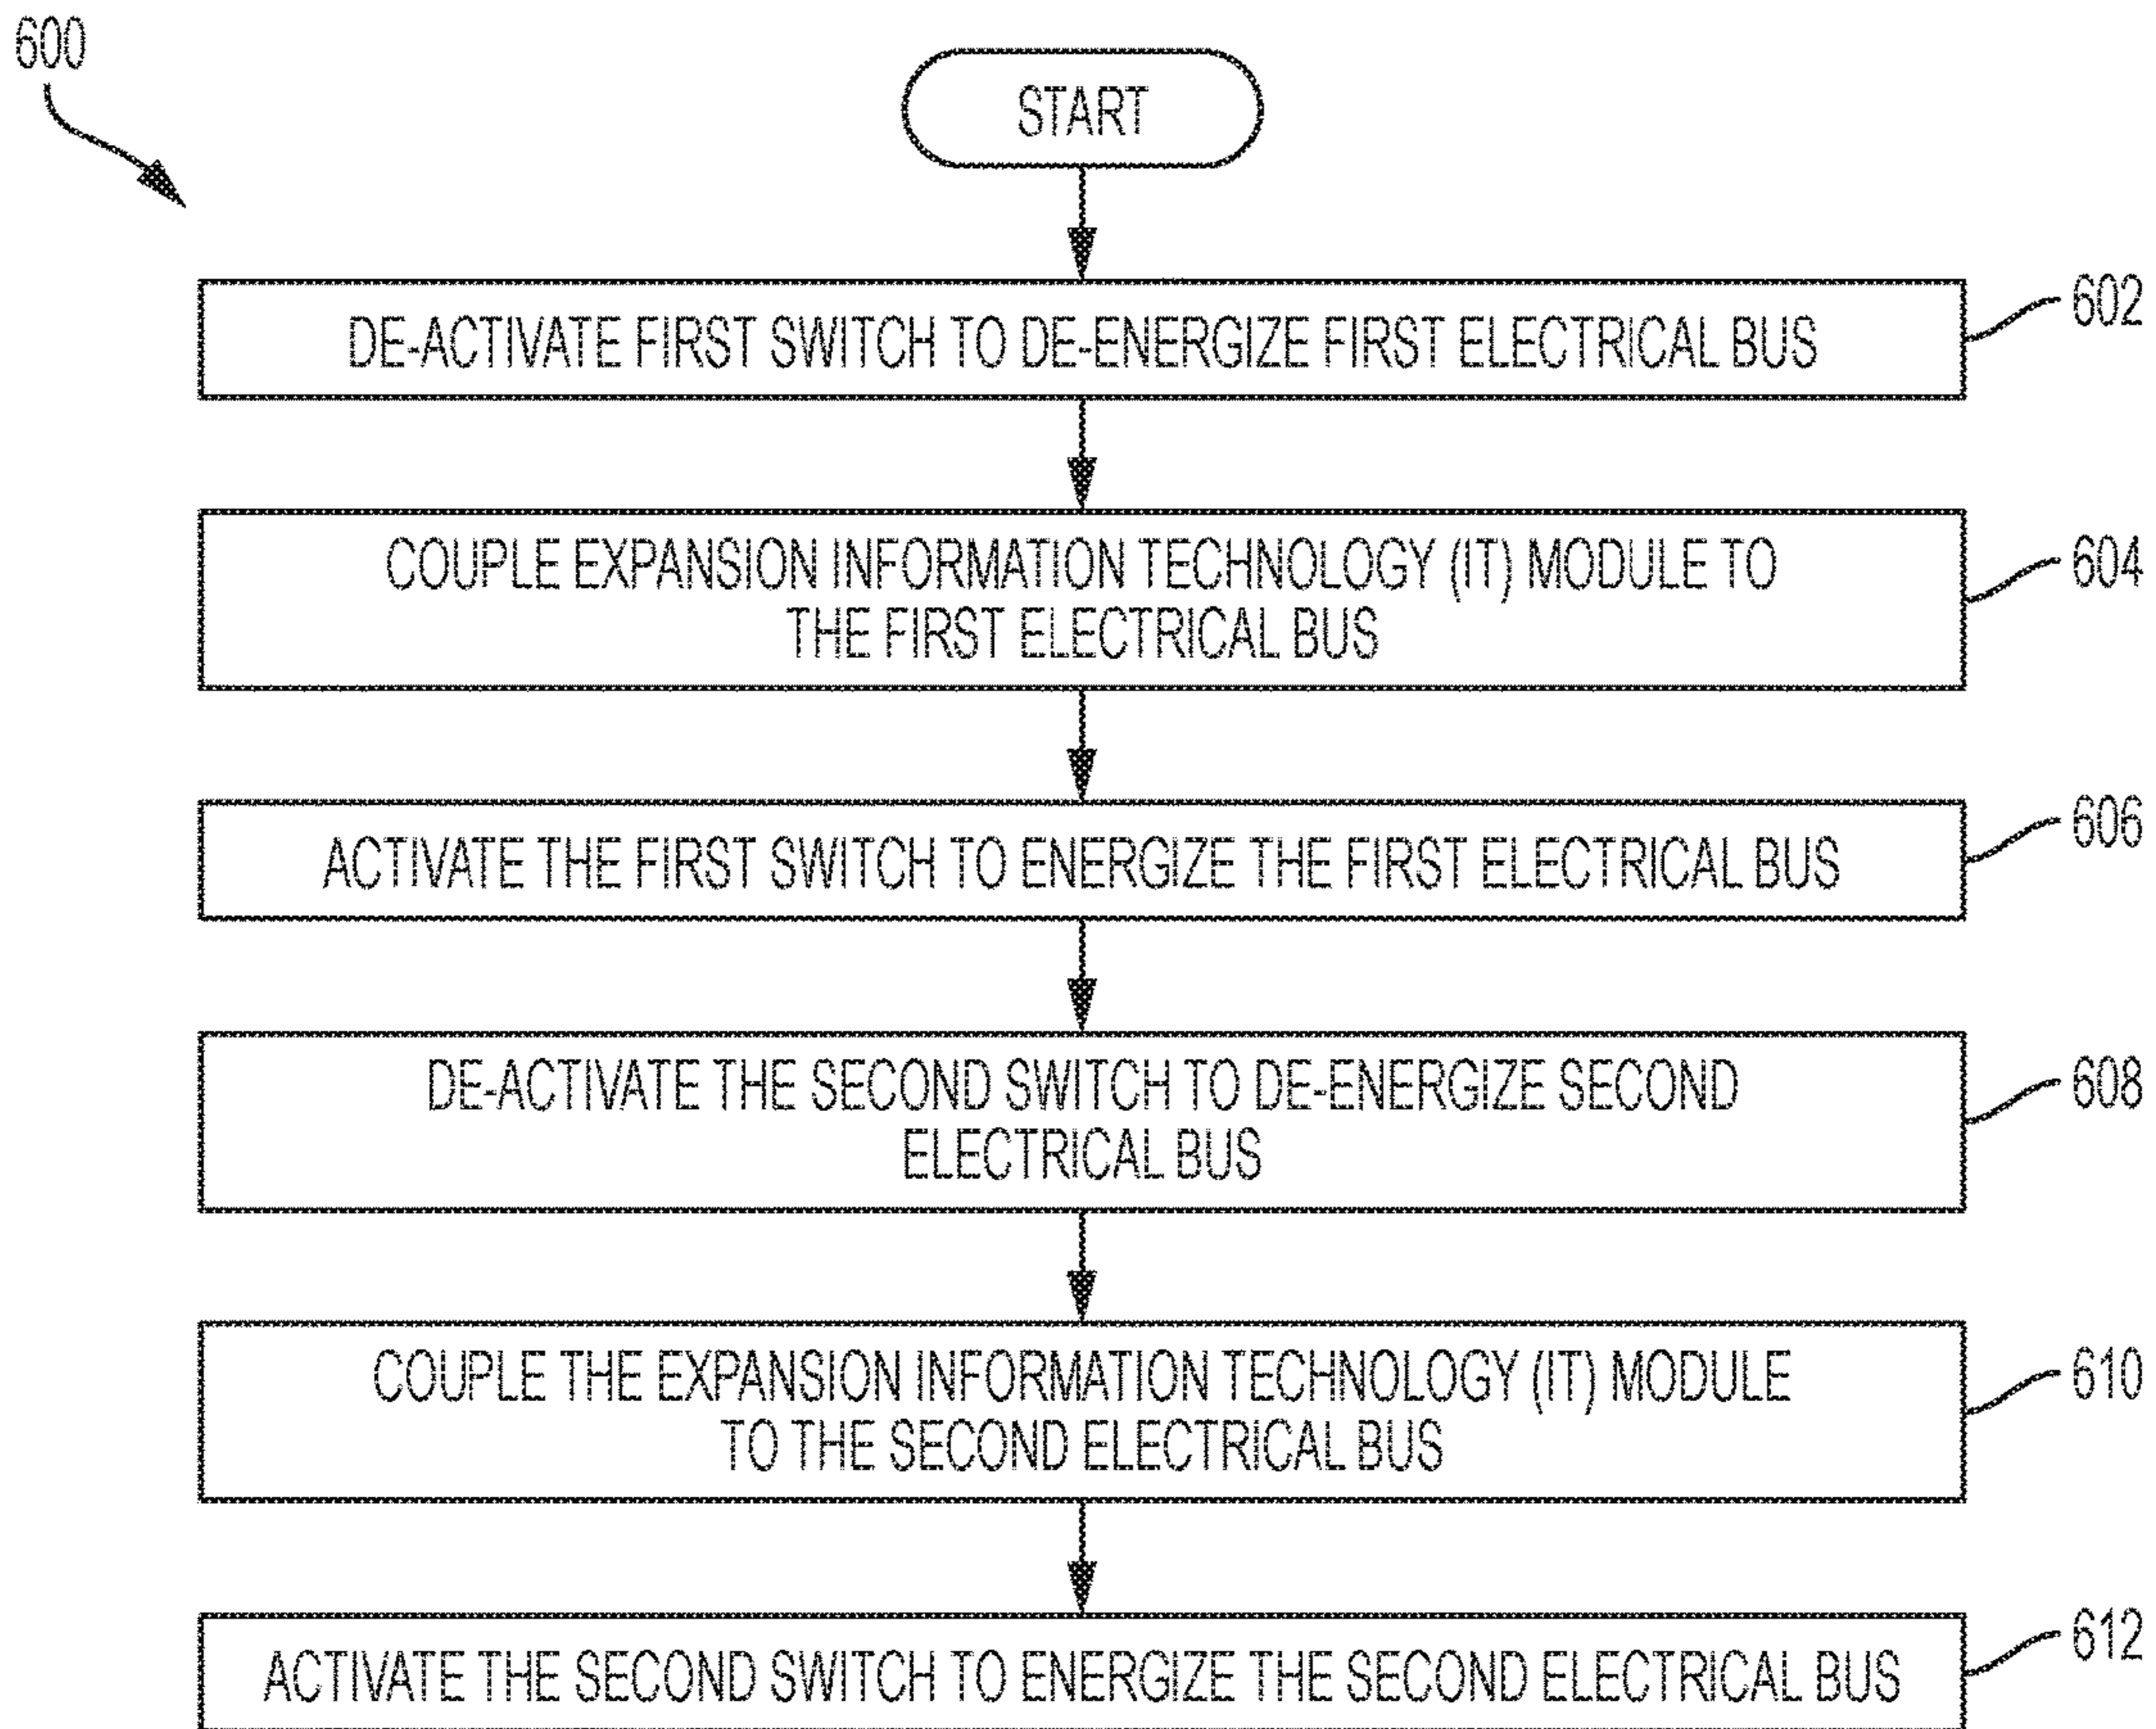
600

START

DE-ACTIVATE FIRST SWITCH TO DE-ENERGIZE FIRST ELECTRICAL BUS

602

COUPLE EXPANSION INFORMATION TECHNOLOGY (IT) MODULE TO THE FIRST ELECTRICAL BUS

604

ACTIVATE THE FIRST SWITCH TO ENERGIZE THE FIRST ELECTRICAL BUS

606

DE-ACTIVATE THE SECOND SWITCH TO DE-ENERGIZE SECOND ELECTRICAL BUS

608

COUPLE THE EXPANSION INFORMATION TECHNOLOGY (IT) MODULE TO THE SECOND ELECTRICAL BUS

610

ACTIVATE THE SECOND SWITCH TO ENERGIZE THE SECOND ELECTRICAL BUS

612